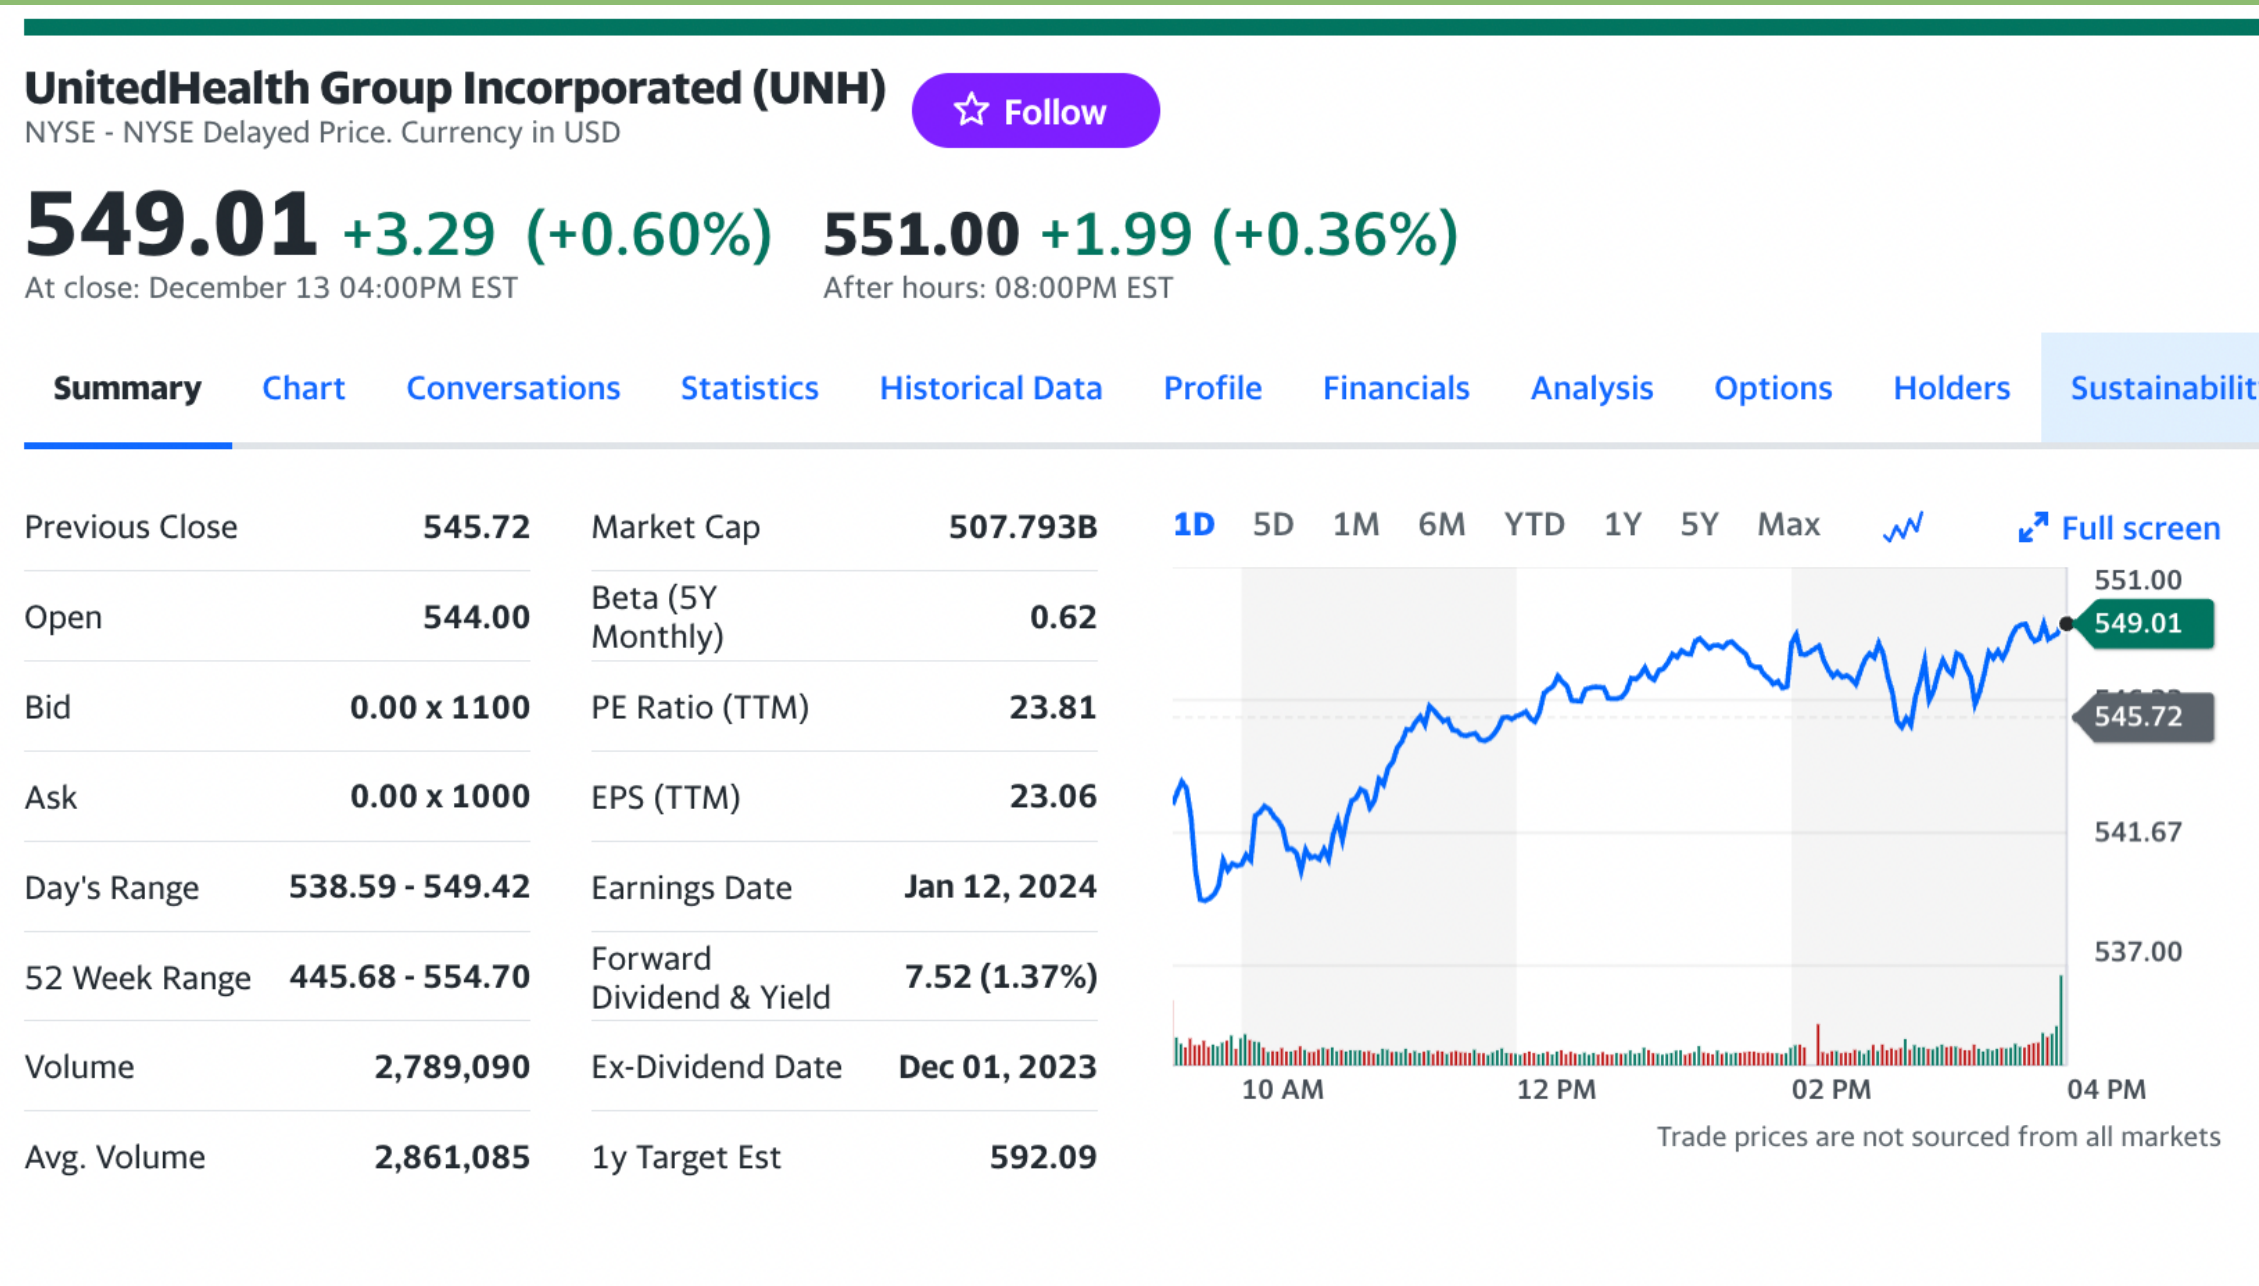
UnitedHealth Group Incorporated (UNH) Follow
NYSE - NYSE Delayed Price. Currency in USD

549.01 +3.29 (+0.60%) 551.00 +1.99 (+0.36%)
At close: December 13 04:00PM EST After hours: 08:00PM EST

Summary Chart Conversations Statistics Historical Data Profile Financials Analysis Options Holders Sustainabilit

| Previous Close | 545.72 | Market Cap | 507.793B |
|---|---|---|---|
| Open | 544.00 | Beta (5Y Monthly) | 0.62 |
| Bid | 0.00 x 1100 | PE Ratio (TTM) | 23.81 |
| Ask | 0.00 x 1000 | EPS (TTM) | 23.06 |
| Day's Range | 538.59 - 549.42 | Earnings Date | Jan 12, 2024 |
| 52 Week Range | 445.68 - 554.70 | Forward Dividend & Yield | 7.52 (1.37%) |
| Volume | 2,789,090 | Ex-Dividend Date | Dec 01, 2023 |
| Avg. Volume | 2,861,085 | 1y Target Est | 592.09 |

1D 5D 1M 6M YTD 1Y 5Y Max Full screen

551.00
549.01
545.72
541.67
537.00

10 AM 12 PM 02 PM 04 PM

Trade prices are not sourced from all markets